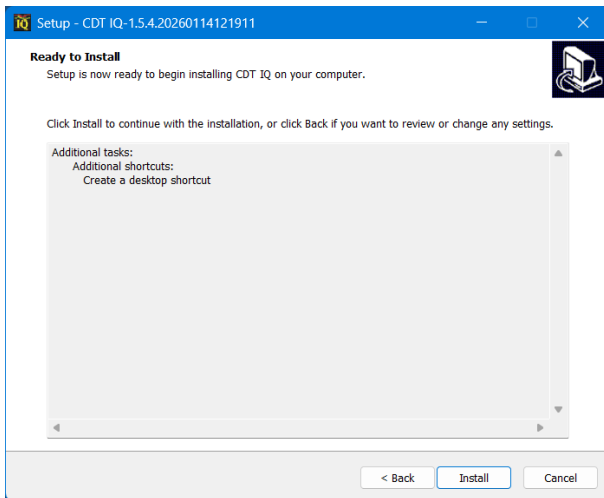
IQ Setup - CDT IQ-1.5.4.20260114121911

Ready to Install
Setup is now ready to begin installing CDT IQ on your computer.

Click Install to continue with the installation, or click Back if you want to review or change any settings.

Additional tasks:
Additional shortcuts:
Create a desktop shortcut

< Back
Install
Cancel